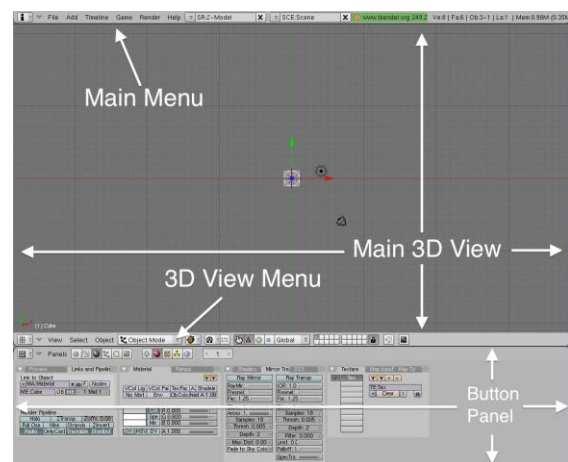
File Add Timeline Game Render Help SR:2-Model SCE:Scene www.blender.org 249.2 Ve:8 | Fa:6 | Ob:3-1 | La:1 | Mem:0.98M (0.3

Main Menu

Main 3D View

3D View Menu

(1) Cube

View Select Object Object Mode Global

Panels 1

Button Panel

Preview Links and Pipeline Material Ramps Shaders Mirror Transp Texture Map Input Map To

Link to Object
MA:Material
ME:Cube

Render Pipeline
Halo ZTransp Zoffs: 0.000
Full Osa Wire Strands Zinvert
Radio OnlyCast Traceable Shadbuf

VCol Light VCol Paint TexFace Shadeless
No Mist Env ObColor Wire

Ray Mirror Ray Transp
RayMir IOR: 1.0
Fresnel Fresnel
Fac: 1.25 Fac: 1.25

Gloss: 1 Samples: 18
Samples: 18 Thresh: 0.005
Thresh: 0.005 Depth: 2
Depth: 2 Filter: 0.000
Max Dist: 0.00 Limit: 0.0
Fade to Sky Color Falloff: 1
SpecTra

TE:Tex
Clear